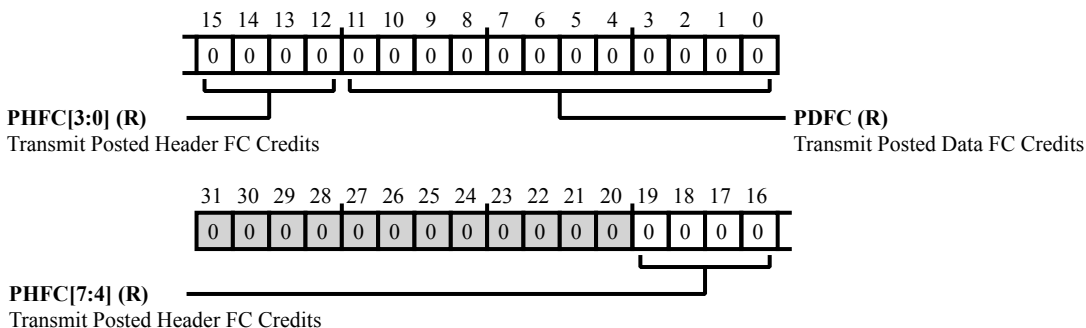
15 14 13 12 11 10 9 8 7 6 5 4 3 2 1 0

| 0 | 0 | 0 | 0 | 0 | 0 | 0 | 0 | 0 | 0 | 0 | 0 | 0 | 0 | 0 | 0 |
|---|---|---|---|---|---|---|---|---|---|---|---|---|---|---|---|

**PHFC[3:0] (R)**
Transmit Posted Header FC Credits

**PDFC (R)**
Transmit Posted Data FC Credits

31 30 29 28 27 26 25 24 23 22 21 20 19 18 17 16

| 0 | 0 | 0 | 0 | 0 | 0 | 0 | 0 | 0 | 0 | 0 | 0 | 0 | 0 | 0 | 0 |
|---|---|---|---|---|---|---|---|---|---|---|---|---|---|---|---|

**PHFC[7:4] (R)**
Transmit Posted Header FC Credits